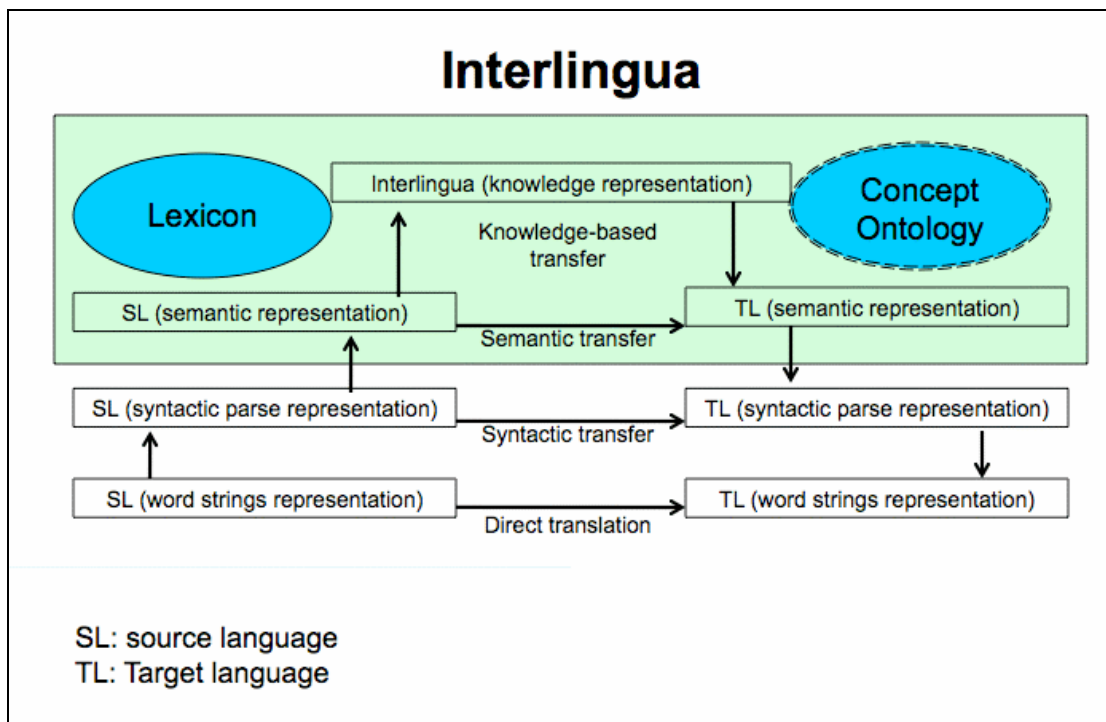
Interlingua

Lexicon

Interlingua (knowledge representation)

Concept Ontology

Knowledge-based transfer

SL (semantic representation)

TL (semantic representation)

Semantic transfer

SL (syntactic parse representation)

TL (syntactic parse representation)

Syntactic transfer

SL (word strings representation)

TL (word strings representation)

Direct translation

SL: source language
TL: Target language